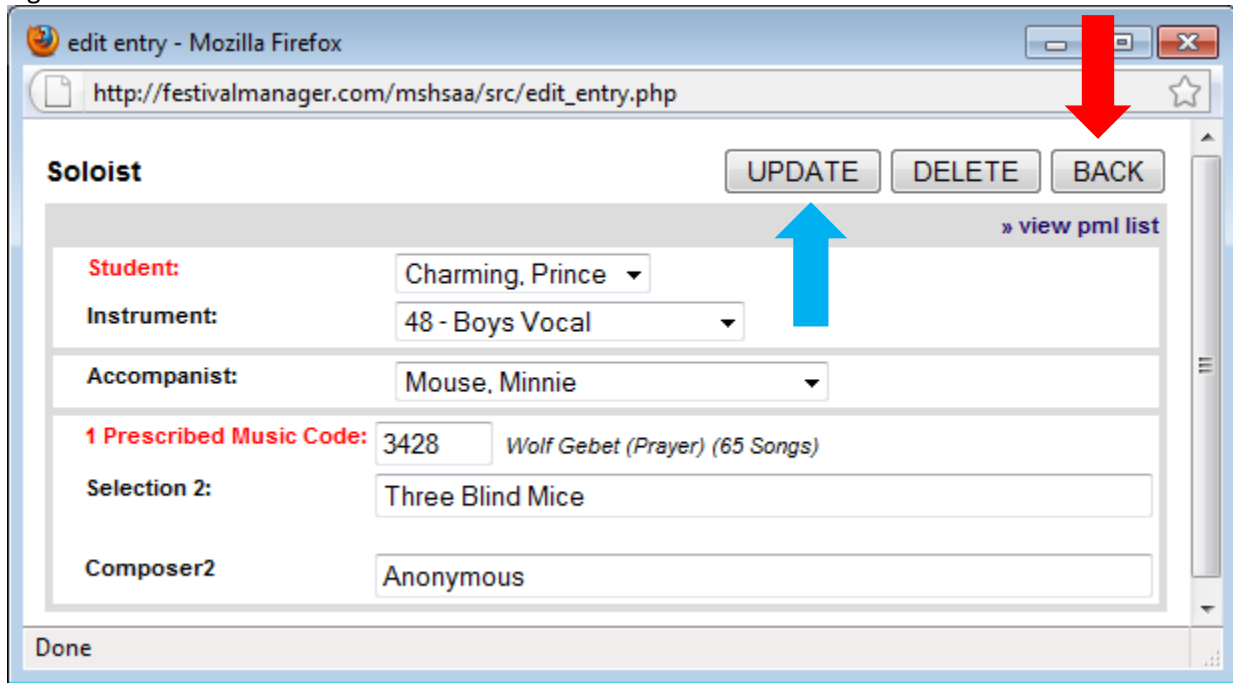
edit entry - Mozilla Firefox

http://festivalmanager.com/mshsaa/src/edit_entry.php

Soloist

UPDATE DELETE BACK

» view pml list

Student: Charming, Prince

Instrument: 48 - Boys Vocal

Accompanist: Mouse, Minnie

1 Prescribed Music Code: 3428 Wolf Gebet (Prayer) (65 Songs)

Selection 2: Three Blind Mice

Composer2 Anonymous

Done